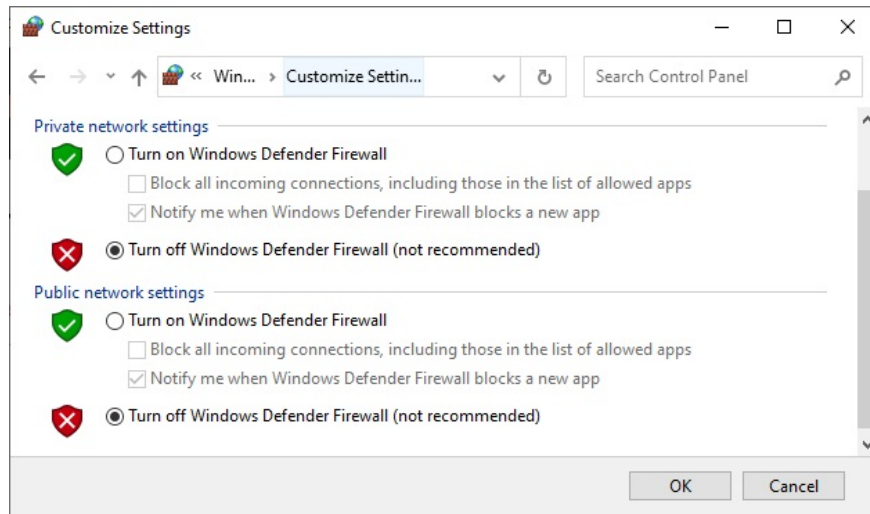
Customize Settings

« Win... › Customize Settin...

Search Control Panel

Private network settings

Turn on Windows Defender Firewall

Block all incoming connections, including those in the list of allowed apps

Notify me when Windows Defender Firewall blocks a new app

Turn off Windows Defender Firewall (not recommended)

Public network settings

Turn on Windows Defender Firewall

Block all incoming connections, including those in the list of allowed apps

Notify me when Windows Defender Firewall blocks a new app

Turn off Windows Defender Firewall (not recommended)

OK

Cancel